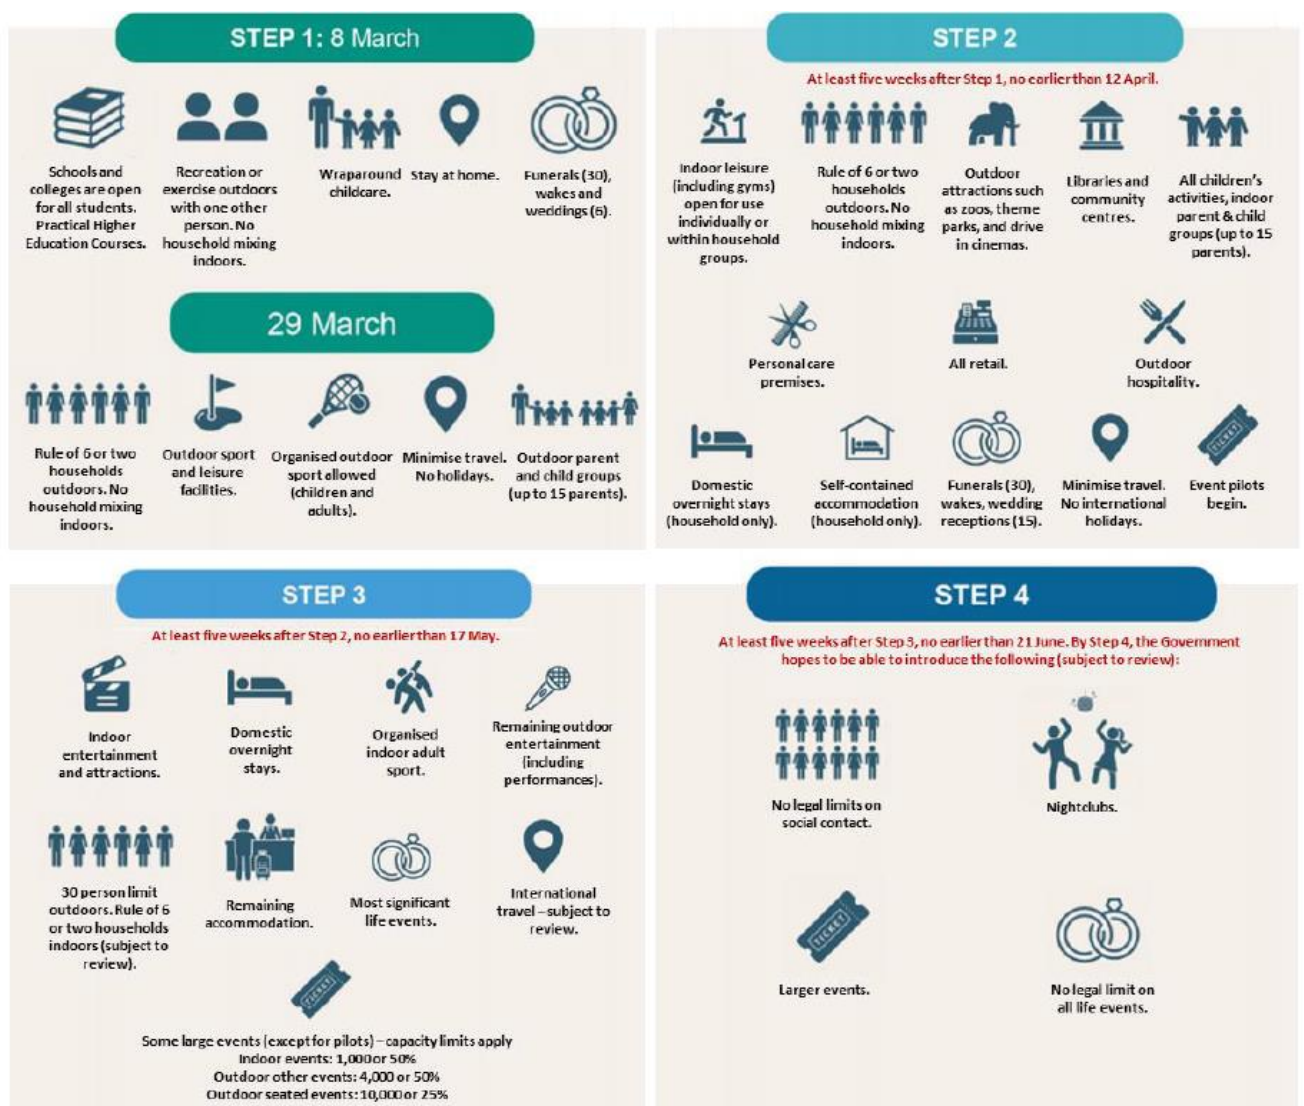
STEP 1: 8 March

Schools and colleges are open for all students. Practical Higher Education Courses.

Recreation or exercise outdoors with one other person. No household mixing indoors.

Wraparound childcare.

Stay at home.

Funerals (30), wakes and weddings (6).

29 March

Rule of 6 or two households outdoors. No household mixing indoors.

Outdoor sport and leisure facilities.

Organised outdoor sport allowed (children and adults).

Minimise travel. No holidays.

Outdoor parent and child groups (up to 15 parents).

STEP 2

At least five weeks after Step 1, no earlier than 12 April.

Indoor leisure (including gyms) open for use individually or within household groups.

Rule of 6 or two households outdoors. No household mixing indoors.

Outdoor attractions such as zoos, theme parks, and drive in cinemas.

Libraries and community centres.

All children's activities, indoor parent & child groups (up to 15 parents).

Personal care premises.

All retail.

Outdoor hospitality.

Domestic overnight stays (household only).

Self-contained accommodation (household only).

Funerals (30), wakes, wedding receptions (15).

Minimise travel. No international holidays.

Event pilots begin.

TICKET

STEP 3

At least five weeks after Step 2, no earlier than 17 May.

Indoor entertainment and attractions.

Domestic overnight stays.

Organised indoor adult sport.

Remaining outdoor entertainment (including performances).

30 person limit outdoors. Rule of 6 or two households indoors (subject to review).

Remaining accommodation.

Most significant life events.

International travel – subject to review.

TICKET

Some large events (except for pilots) – capacity limits apply
Indoor events: 1,000 or 50%
Outdoor other events: 4,000 or 50%
Outdoor seated events: 10,000 or 25%

STEP 4

At least five weeks after Step 3, no earlier than 21 June. By Step 4, the Government hopes to be able to introduce the following (subject to review):

No legal limits on social contact.

Nightclubs.

TICKET

Larger events.

No legal limit on all life events.